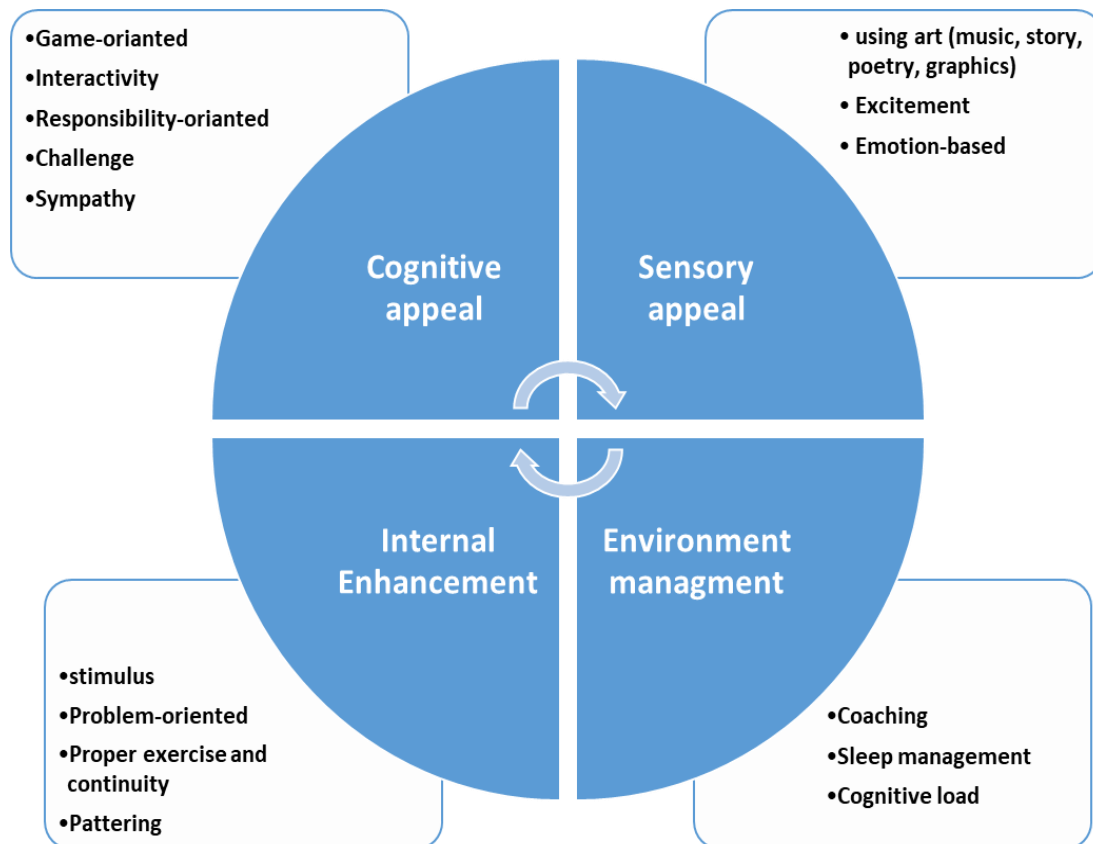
•Game-orianted
•Interactivity
•Responsibility-orianted
•Challenge
•Sympathy

• using art (music, story, poetry, graphics)
• Excitement
• Emotion-based

Cognitive appeal

Sensory appeal

Internal Enhancement

Environment managment

•stimulus
•Problem-oriented
•Proper exercise and continuity
•Pattering

•Coaching
•Sleep management
•Cognitive load